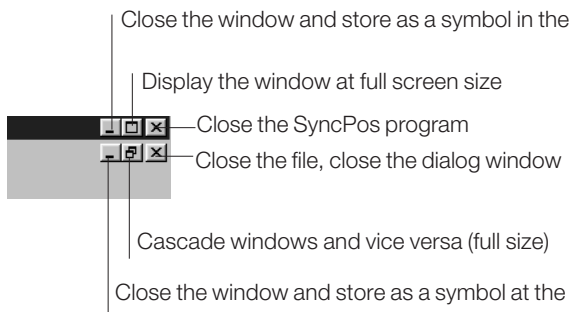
Close the window and store as a symbol in the

Display the window at full screen size

Close the SyncPos program

Close the file, close the dialog window

Cascade windows and vice versa (full size)

Close the window and store as a symbol at the